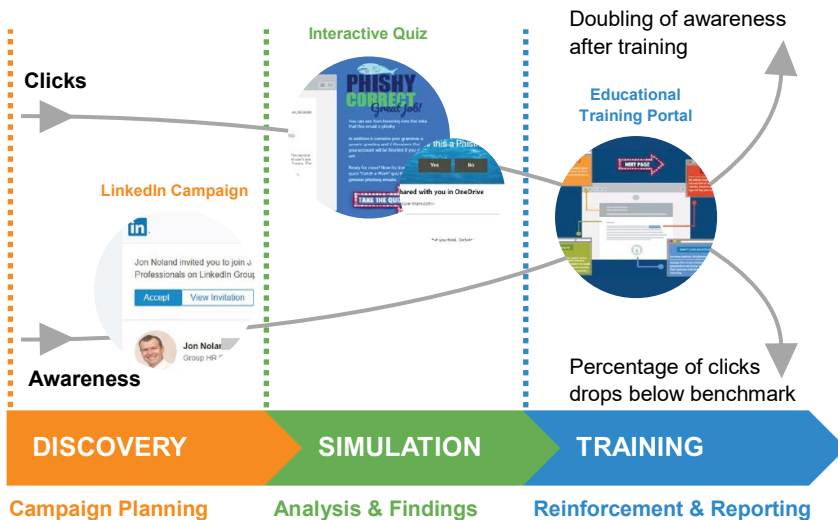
Interactive Quiz

Doubling of awareness after training

Clicks

PHISHY CORRECT Great job!

You can see from hovering over the links that this email is phishy

In addition it contains poor grammar, a generic greeting and it threatens that your account will be blocked if you don't...

Ready for more? Now try taking our quick "Catch a Phish" quiz to practice spotting phishing emails.

TAKE THE QUIZ

Is this a Phish?

Yes

No

shared with you in OneDrive

Educational Training Portal

NEXT PAGE

LinkedIn Campaign

in

Jon Noland invited you to join J Professionals on LinkedIn Group

Accept

View Invitation

Jon Nolan

Group HR

Awareness

Percentage of clicks drops below benchmark

DISCOVERY

SIMULATION

TRAINING

Campaign Planning

Analysis & Findings

Reinforcement & Reporting